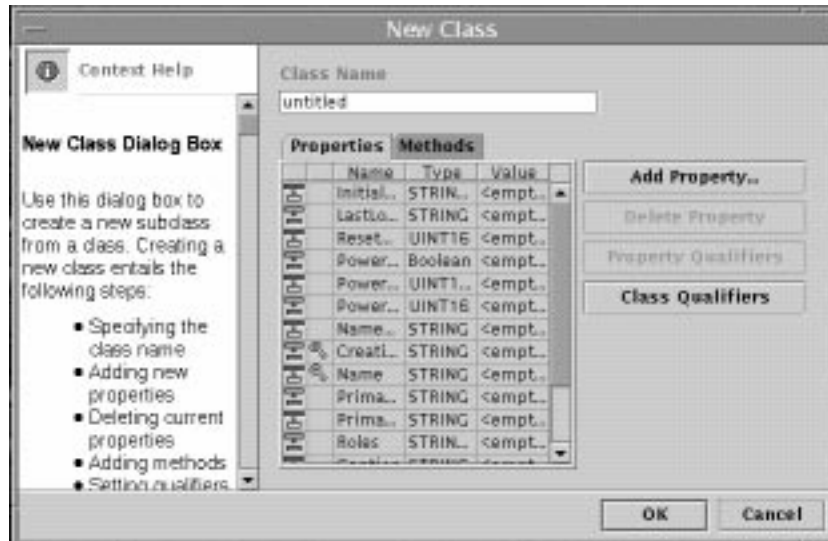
New Class

Context Help

New Class Dialog Box

Use this dialog box to create a new subclass from a class. Creating a new class entails the following steps:

• Specifying the class name
• Adding new properties
• Deleting current properties
• Adding methods
• Setting qualifiers

Class Name

untitled

Properties Methods

| | Name | Type | Value |
|---|---|---|---|
| | Initial.. | STRIN.. | <empt.. |
| | LastLo.. | STRING | <empt.. |
| | Reset.. | UINT16 | <empt.. |
| | Power.. | Boolean | <empt.. |
| | Power.. | UINT1.. | <empt.. |
| | Power.. | UINT16 | <empt.. |
| | Name.. | STRING | <empt.. |
| | Creati.. | STRING | <empt.. |
| | Name | STRING | <empt.. |
| | Prima.. | STRING | <empt.. |
| | Prima.. | STRING | <empt.. |
| | Roles | STRIN.. | <empt.. |
| | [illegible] | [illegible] | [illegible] |

Add Property...

Delete Property

Property Qualifiers

Class Qualifiers

OK

Cancel